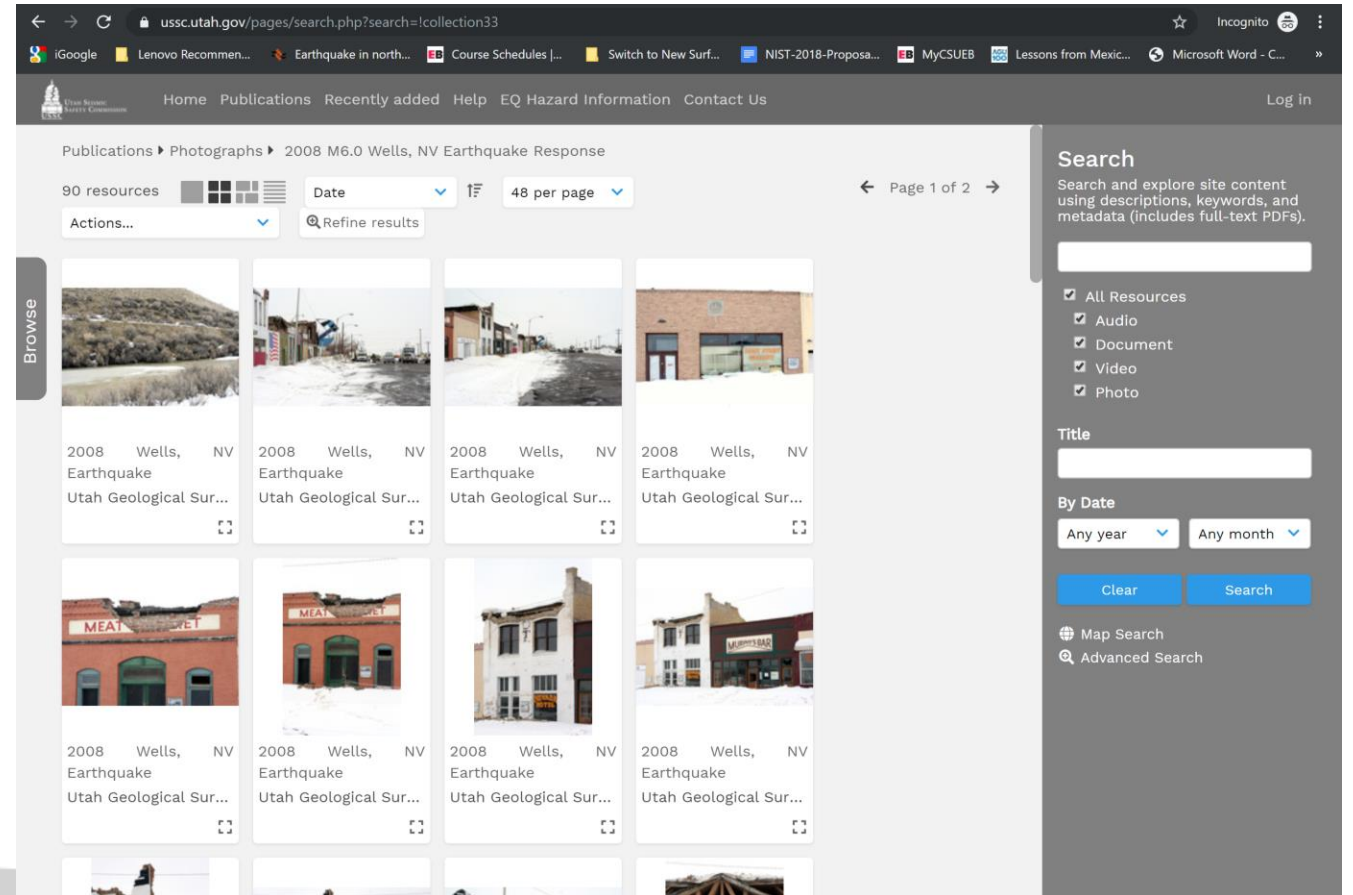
ussc.utah.gov/pages/search.php?search=!collection33

Incognito

iGoogle Lenovo Recommen... Earthquake in north... Course Schedules |... Switch to New Surf... NIST-2018-Proposa... MyCSUEB Lessons from Mexic... Microsoft Word - C... »

Utah Seismic Safety Commission

Home Publications Recently added Help EQ Hazard Information Contact Us

Log in

Publications ▸ Photographs ▸ 2008 M6.0 Wells, NV Earthquake Response

90 resources

Date

48 per page

Page 1 of 2

Actions...

Refine results

Browse

2008 Wells, NV Earthquake
Utah Geological Sur...

2008 Wells, NV Earthquake
Utah Geological Sur...

2008 Wells, NV Earthquake
Utah Geological Sur...

2008 Wells, NV Earthquake
Utah Geological Sur...

MEAT MARKET

MEAT MARKET

MURPHY'S BAR

2008 Wells, NV Earthquake
Utah Geological Sur...

2008 Wells, NV Earthquake
Utah Geological Sur...

2008 Wells, NV Earthquake
Utah Geological Sur...

2008 Wells, NV Earthquake
Utah Geological Sur...

Search

Search and explore site content using descriptions, keywords, and metadata (includes full-text PDFs).

All Resources
Audio
Document
Video
Photo

Title

By Date

Any year

Any month

Clear

Search

Map Search

Advanced Search